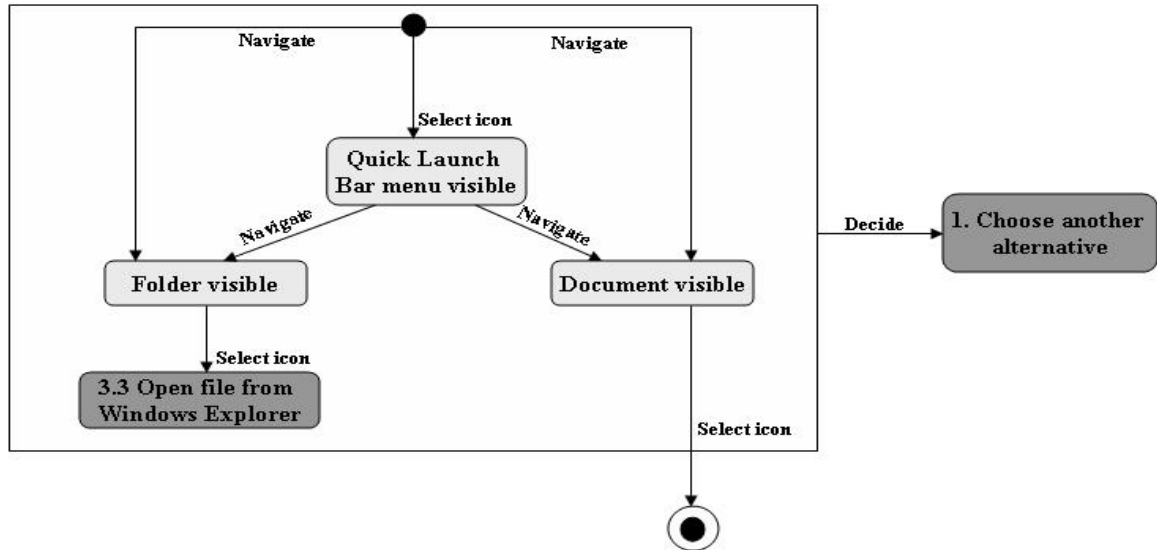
Navigate

Navigate

Select icon

Quick Launch Bar menu visible

Navigate

Navigate

Folder visible

Document visible

Select icon

3.3 Open file from Windows Explorer

Select icon

Decide

1. Choose another alternative